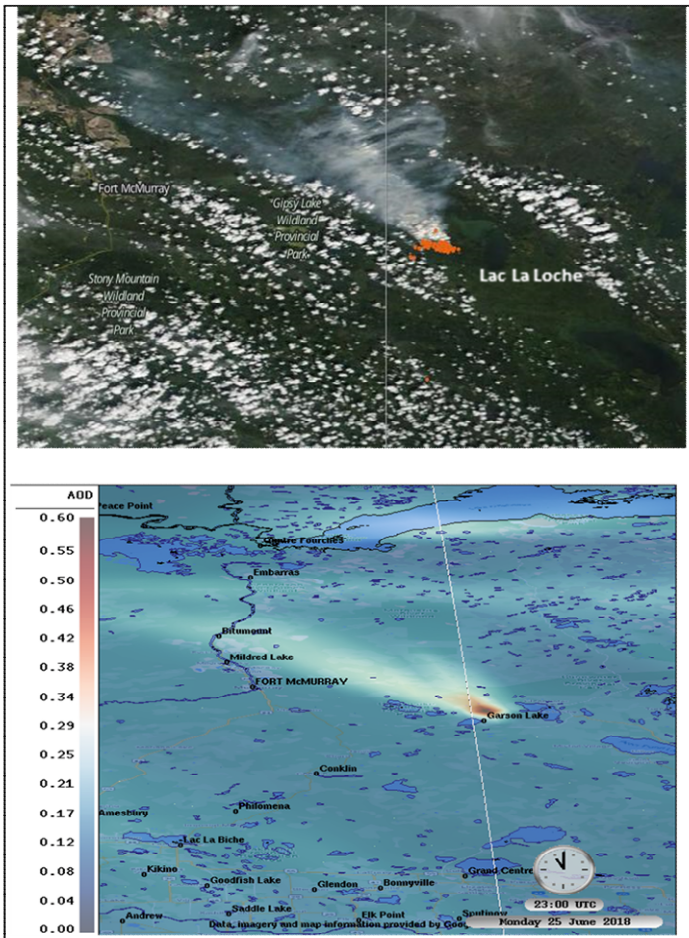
Fort McMurray

Gipsy Lake Wildland Provincial Park

Stony Mountain Wildland Provincial Park

Lac La Loche

AOD
0.60
0.55
0.50
0.46
0.42
0.38
0.34
0.29
0.25
0.21
0.17
0.12
0.08
0.04
0.00

Peace Point
Quatre Fourches
Embarras
Bitumount
Mildred Lake
FORT McMURRAY
Garson Lake
Conklin
Philomena
Amesbury
Lac La Biche
Kikino
Goodfish Lake
Glendon
Bonnyville
Grand Centre
Saddle Lake
Andrew
Elk Point
Spolinow
Data, imagery and map information provided by Goo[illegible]
23:00 UTC
Monday 25 June 2018